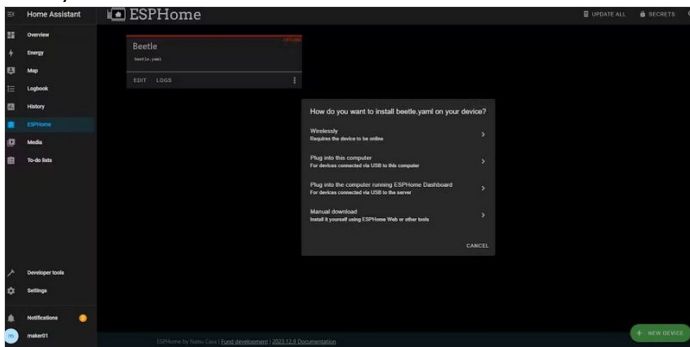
Home Assistant

ESPHome

UPDATE ALL

SECRETS

Overview

Energy

Map

Logbook

History

ESPHome

Media

To-do lists

Developer tools

Settings

Notifications

maker01

Beetle

beetle.yaml

OFFLINE

EDIT LOGS

How do you want to install beetle.yaml on your device?

Wirelessly
Requires the device to be online

Plug into this computer
For devices connected via USB to this computer

Plug into the computer running ESPHome Dashboard
For devices connected via USB to the server

Manual download
Install it yourself using ESPHome Web or other tools

CANCEL

ESPHome by Nabu Casa | Fund development | 2023.12.0 Documentation

+ NEW DEVICE